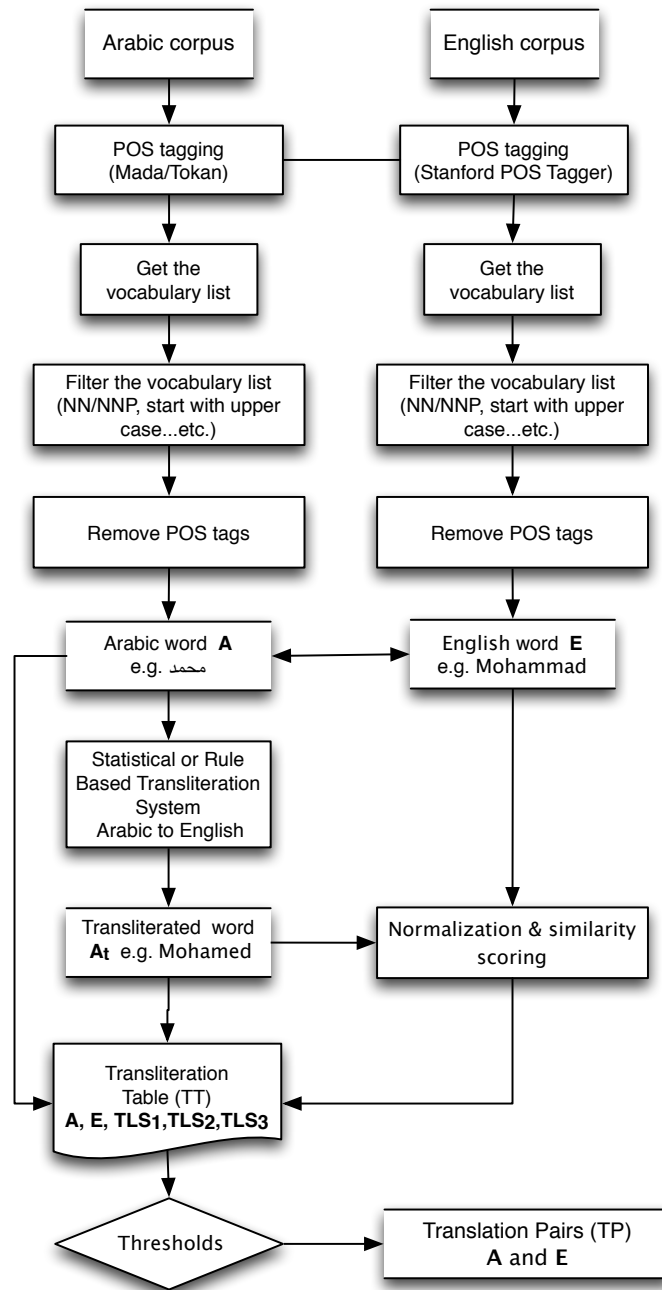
Arabic corpus

English corpus

POS tagging (Mada/Tokan)

POS tagging (Stanford POS Tagger)

Get the vocabulary list

Get the vocabulary list

Filter the vocabulary list (NN/NNP, start with upper case...etc.)

Filter the vocabulary list (NN/NNP, start with upper case...etc.)

Remove POS tags

Remove POS tags

Arabic word **A** e.g. محمد

English word **E** e.g. Mohammad

Statistical or Rule Based Transliteration System Arabic to English

Transliterated word $A_t$ e.g. Mohamed

Normalization & similarity scoring

Transliteration Table (TT) **A, E, TLS$_1$,TLS$_2$,TLS$_3$**

Thresholds

Translation Pairs (TP) **A** and **E**